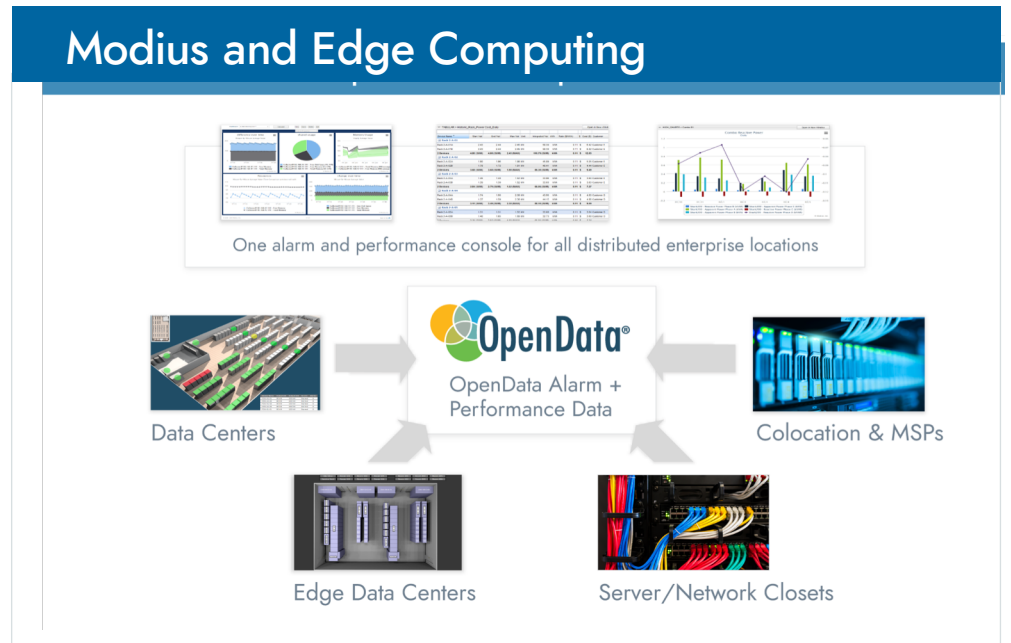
Modius and Edge Computing

One alarm and performance console for all distributed enterprise locations

OpenData®

OpenData Alarm + Performance Data

Data Centers

Colocation & MSPs

Edge Data Centers

Server/Network Closets